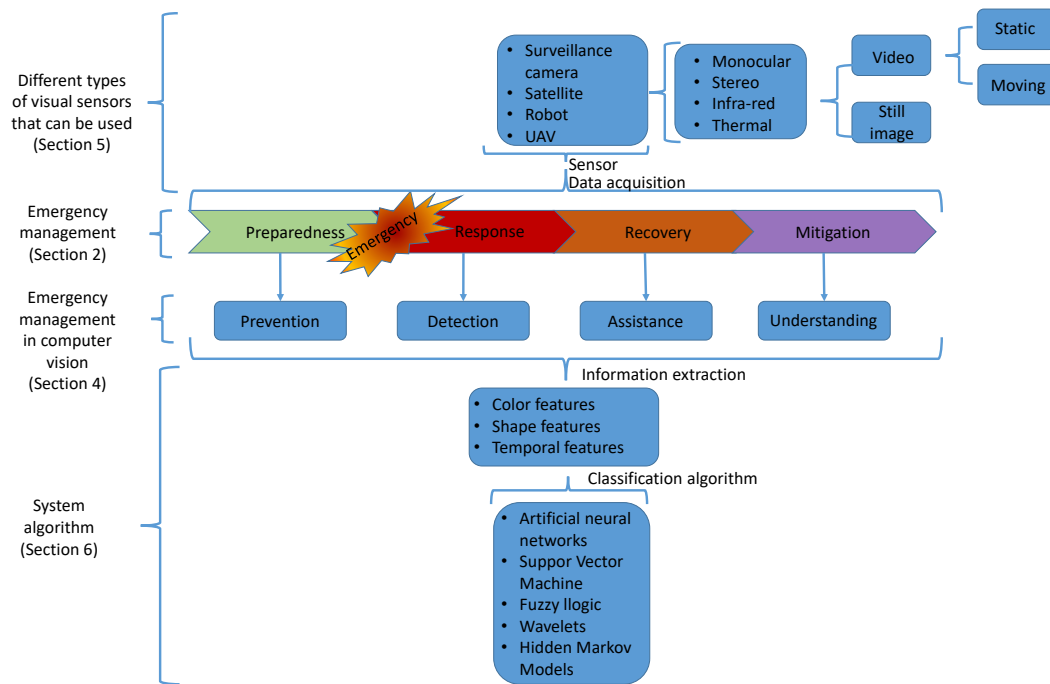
Different types of visual sensors that can be used (Section 5)

• Surveillance camera
• Satellite
• Robot
• UAV

• Monocular
• Stereo
• Infra-red
• Thermal

Video

Static

Moving

Still image

Sensor
Data acquisition

Emergency management (Section 2)

Preparedness

Emergency

Response

Recovery

Mitigation

Emergency management in computer vision (Section 4)

Prevention

Detection

Assistance

Understanding

Information extraction

• Color features
• Shape features
• Temporal features

Classification algorithm

System algorithm (Section 6)

• Artificial neural networks
• Suppor Vector Machine
• Fuzzy llogic
• Wavelets
• Hidden Markov Models